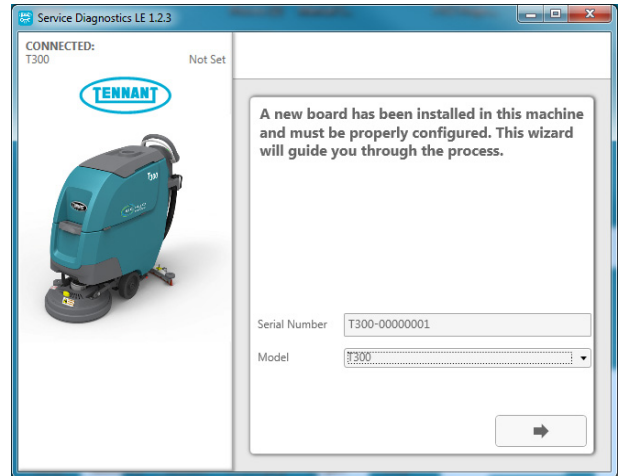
Service Diagnostics LE 1.2.3

CONNECTED:
T300

Not Set

TENNANT

T300

A new board has been installed in this machine and must be properly configured. This wizard will guide you through the process.

Serial Number T300-00000001

Model T300